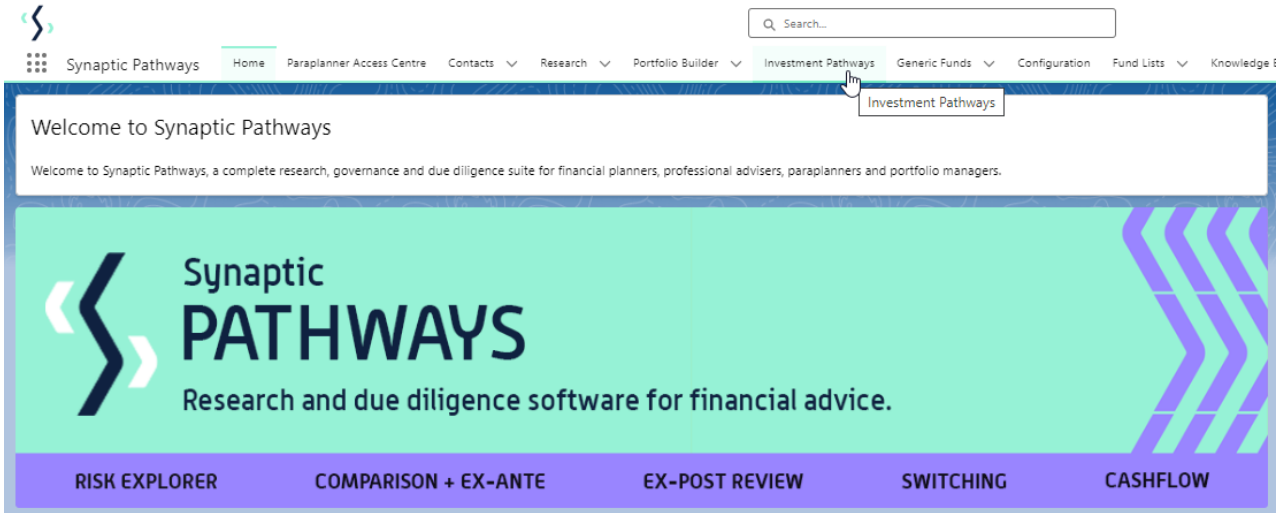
Search...

Synaptic Pathways Home Paraplanner Access Centre Contacts Research Portfolio Builder Investment Pathways Generic Funds Configuration Fund Lists Knowledge B

Investment Pathways

Welcome to Synaptic Pathways

Welcome to Synaptic Pathways, a complete research, governance and due diligence suite for financial planners, professional advisers, paraplanners and portfolio managers.

Synaptic
PATHWAYS
Research and due diligence software for financial advice.

RISK EXPLORER COMPARISON + EX-ANTE EX-POST REVIEW SWITCHING CASHFLOW